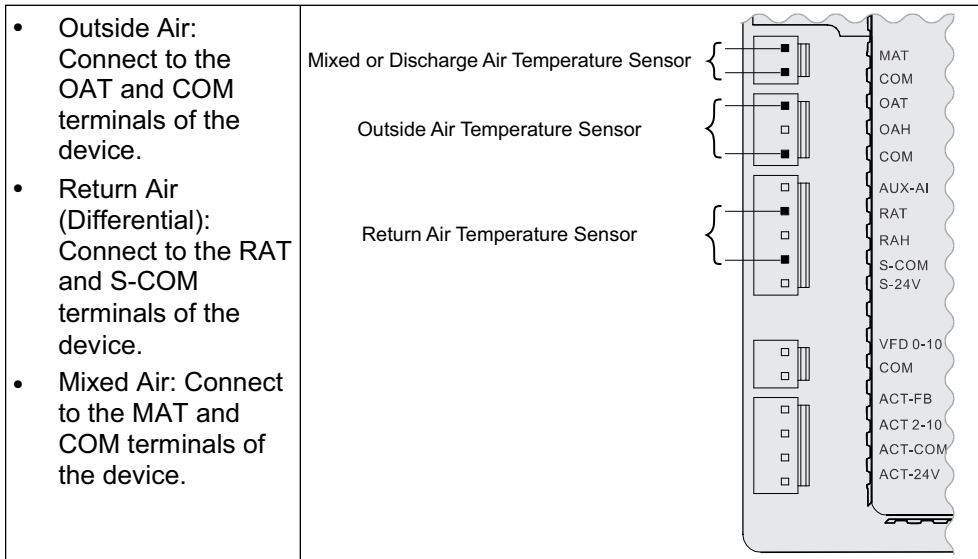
- Outside Air: Connect to the OAT and COM terminals of the device.
- Return Air (Differential): Connect to the RAT and S-COM terminals of the device.
- Mixed Air: Connect to the MAT and COM terminals of the device.

Mixed or Discharge Air Temperature Sensor

Outside Air Temperature Sensor

Return Air Temperature Sensor

MAT
COM
OAT
OAH
COM
AUX-AI
RAT
RAH
S-COM
S-24V
VFD 0-10
COM
ACT-FB
ACT 2-10
ACT-COM
ACT-24V